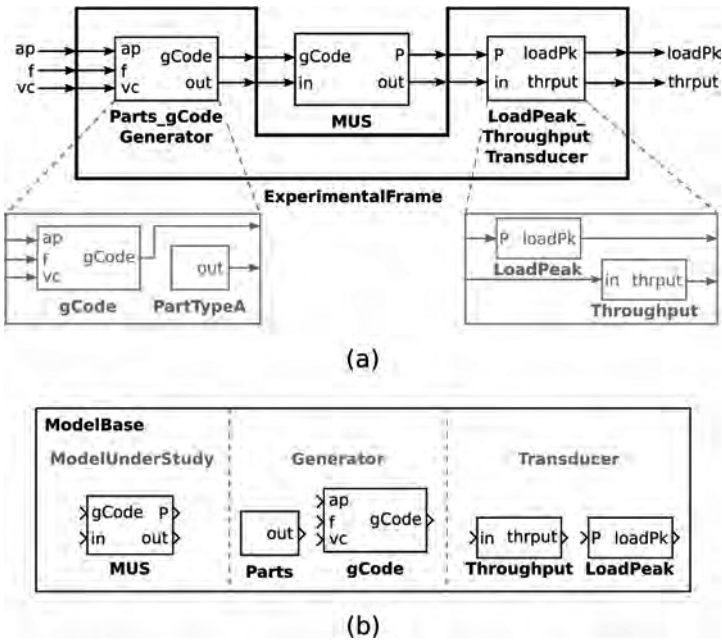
ap
f
vc
ap
f
vc
gCode
out
Parts_gCode Generator
gCode
in
P
out
MUS
P
in
loadPk
thrput
LoadPeak_ Throughput Transducer
loadPk
thrput
ExperimentalFrame
ap
f
vc
gCode
gCode
out
PartTypeA
P loadPk
LoadPeak
in thrput
Throughput
(a)

ModelBase
ModelUnderStudy
gCode P
in out
MUS
Generator
out
Parts
ap
f
vc
gCode
gCode
Transducer
in thrput
Throughput
P loadPk
LoadPeak
(b)